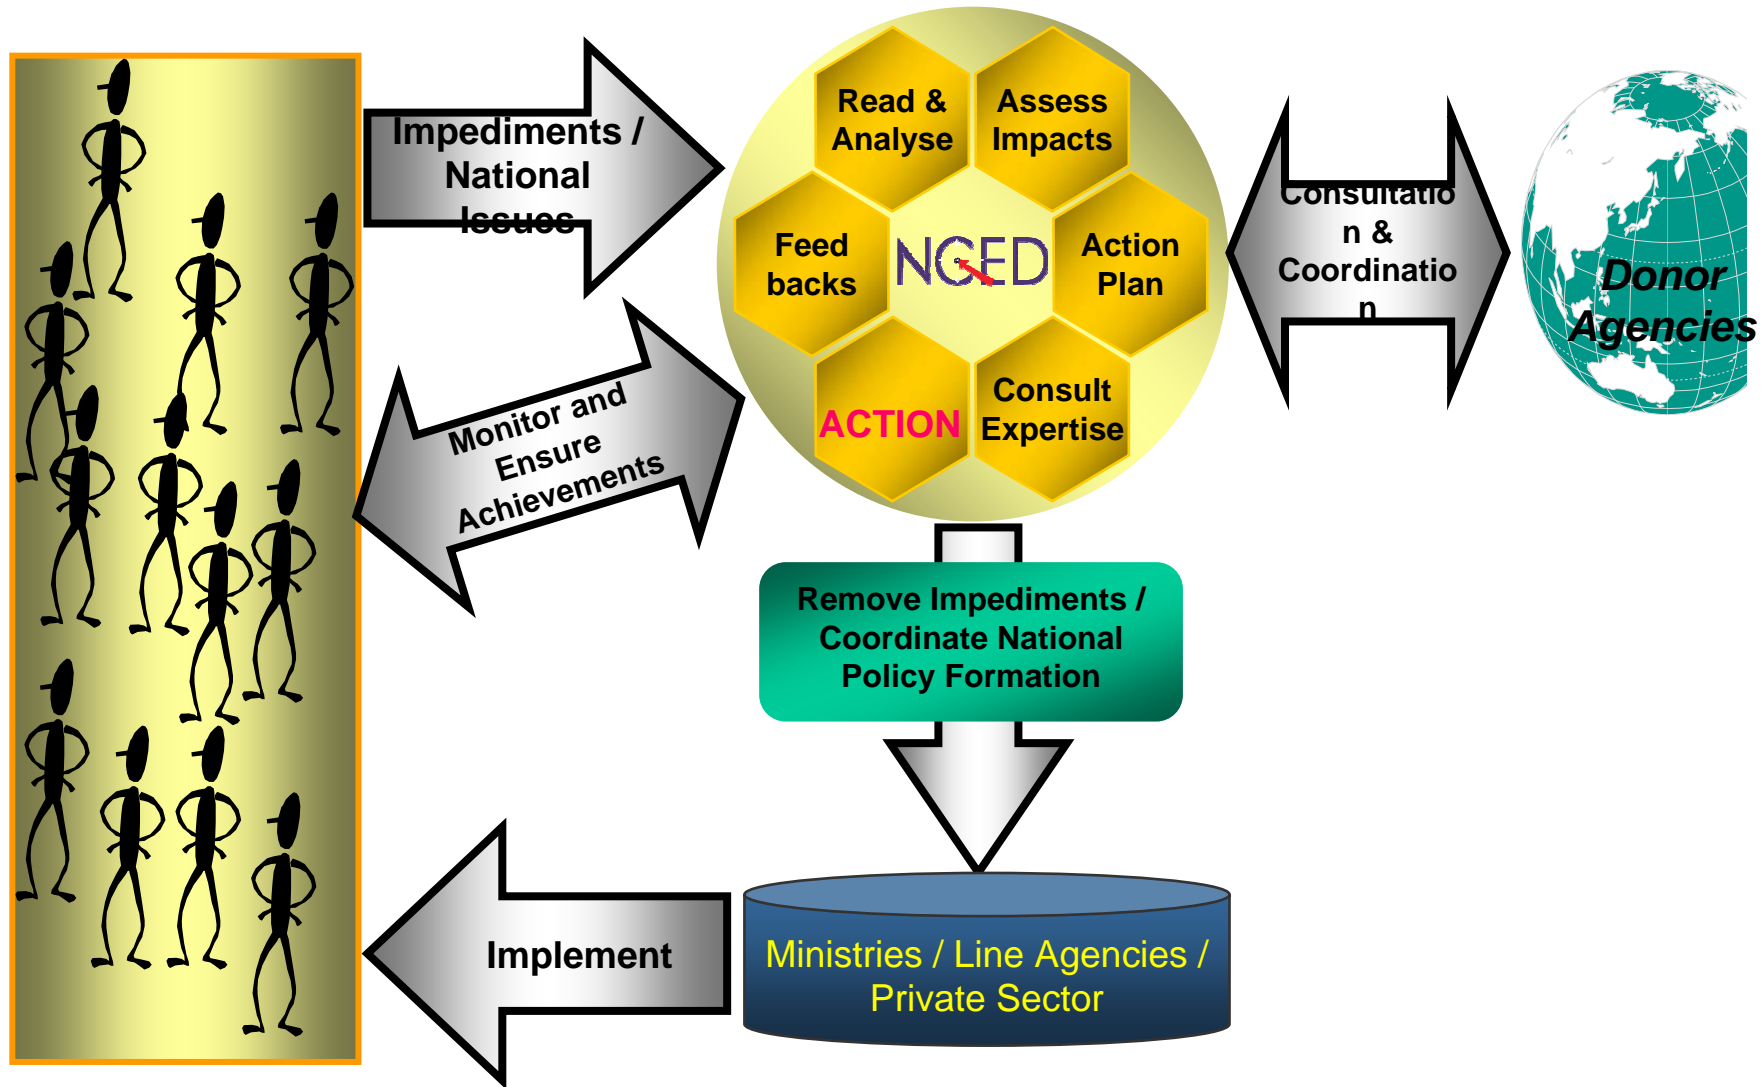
Impediments / National Issues

Read & Analyse

Assess Impacts

Feed backs

NCED

Action Plan

ACTION

Consult Expertise

Consultatio n & Coordinatio n

Donor Agencies

Monitor and Ensure Achievements

Remove Impediments / Coordinate National Policy Formation

Implement

Ministries / Line Agencies / Private Sector